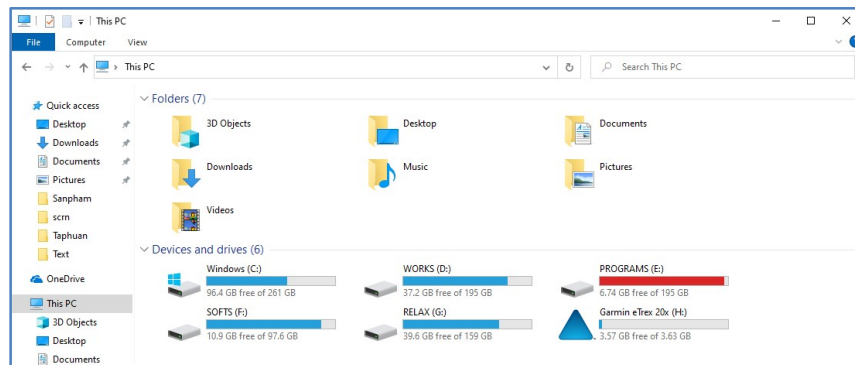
This PC

File Computer View

This PC

Search This PC

Quick access
Desktop
Downloads
Documents
Pictures
Sanpham
scrn
Taphuan
Text
OneDrive
This PC
3D Objects
Desktop
Documents

Folders (7)

3D Objects
Desktop
Documents
Downloads
Music
Pictures
Videos

Devices and drives (6)

Windows (C:)
96.4 GB free of 261 GB
WORKS (D:)
37.2 GB free of 195 GB
PROGRAMS (E:)
6.74 GB free of 195 GB
SOFTS (F:)
10.9 GB free of 97.6 GB
RELAX (G:)
39.6 GB free of 159 GB
Garmin eTrex 20x (H:)
3.57 GB free of 3.63 GB